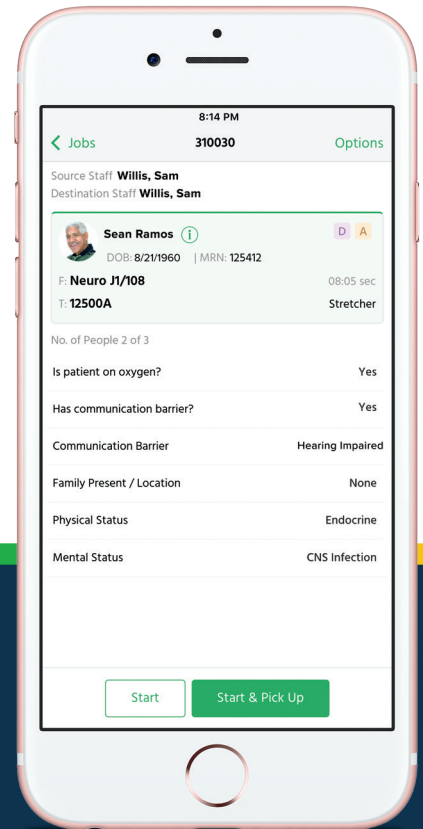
8:14 PM

Jobs 310030 Options

Source Staff **Willis, Sam**
Destination Staff **Willis, Sam**

**Sean Ramos** i D A
DOB: 8/21/1960 | MRN: 125412
F: **Neuro J1/108** 08:05 sec
T: **12500A** Stretcher

No. of People 2 of 3

Is patient on oxygen? Yes

Has communication barrier? Yes

Communication Barrier Hearing Impaired

Family Present / Location None

Physical Status Endocrine

Mental Status CNS Infection

Start Start & Pick Up